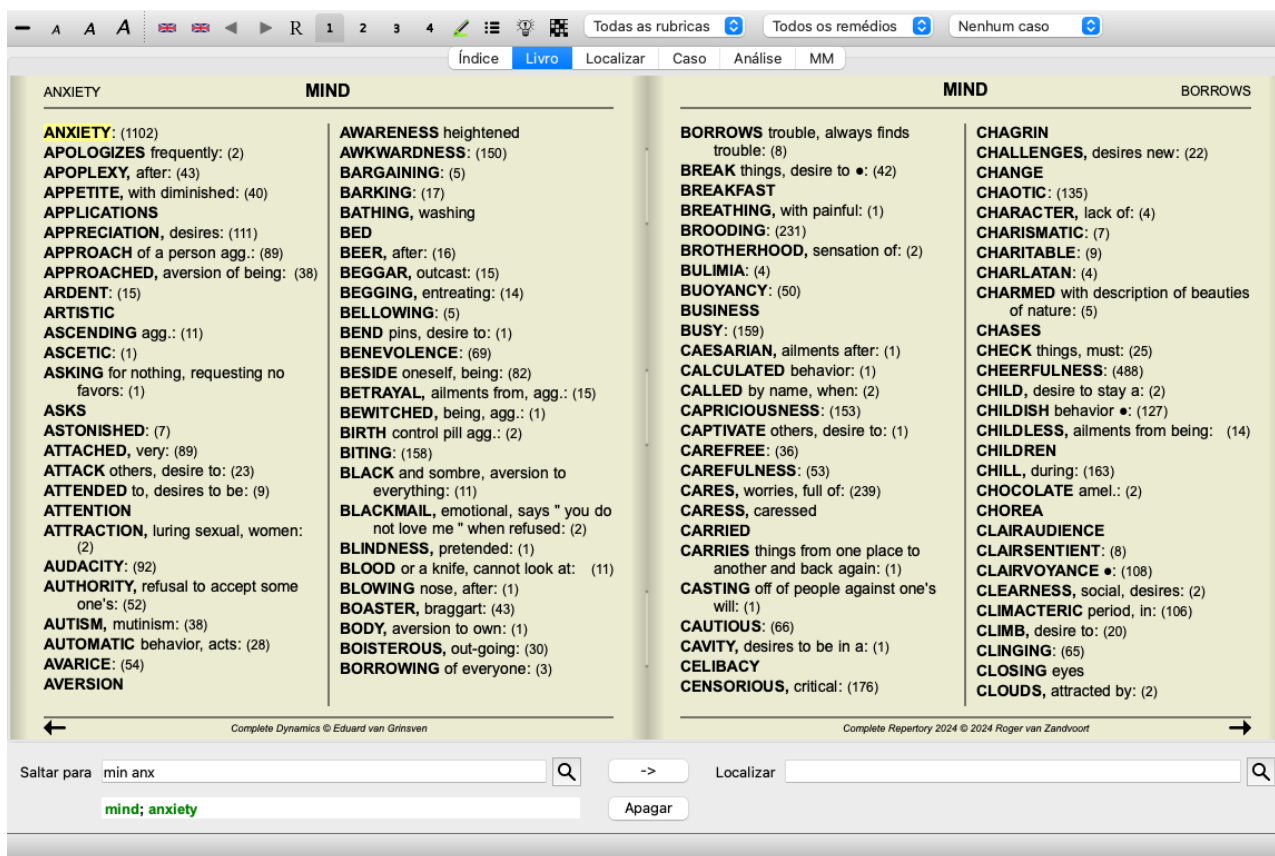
A A A R 1 2 3 4 Todas as rubricas Todos os remédios Nenhum caso

Índice Livro Localizar Caso Análise MM

ANXIETY MIND

ANXIETY: (1102)
APOLOGIZES frequently: (2)
APOPLEXY, after: (43)
APPETITE, with diminished: (40)
APPLICATIONS
APPRECIATION, desires: (111)
APPROACH of a person agg.: (89)
APPROACHED, aversion of being: (38)
ARDENT: (15)
ARTISTIC
ASCENDING agg.: (11)
ASCETIC: (1)
ASKING for nothing, requesting no favors: (1)
ASKS
ASTONISHED: (7)
ATTACHED, very: (89)
ATTACK others, desire to: (23)
ATTENDED to, desires to be: (9)
ATTENTION
ATTRACTION, luring sexual, women: (2)
AUDACITY: (92)
AUTHORITY, refusal to accept some one's: (52)
AUTISM, mutinism: (38)
AUTOMATIC behavior, acts: (28)
AVARICE: (54)
AVERSION

AWARENESS heightened
AWKWARDNESS: (150)
BARGAINING: (5)
BARKING: (17)
BATHING, washing
BED
BEER, after: (16)
BEGGAR, outcast: (15)
BEGGING, entreating: (14)
BELLOWING: (5)
BEND pins, desire to: (1)
BENEVOLENCE: (69)
BESIDE oneself, being: (82)
BETRAYAL, ailments from, agg.: (15)
BEWITCHED, being, agg.: (1)
BIRTH control pill agg.: (2)
BITING: (158)
BLACK and sombre, aversion to everything: (11)
BLACKMAIL, emotional, says " you do not love me " when refused: (2)
BLINDNESS, pretended: (1)
BLOOD or a knife, cannot look at: (11)
BLOWING nose, after: (1)
BOASTER, braggart: (43)
BODY, aversion to own: (1)
BOISTEROUS, out-going: (30)
BORROWING of everyone: (3)

Complete Dynamics © Eduard van Grinsven

MIND BORROWS

BORROWS trouble, always finds trouble: (8)
BREAK things, desire to ●: (42)
BREAKFAST
BREATHING, with painful: (1)
BROODING: (231)
BROTHERHOOD, sensation of: (2)
BULIMIA: (4)
BUOYANCY: (50)
BUSINESS
BUSY: (159)
CAESARIAN, ailments after: (1)
CALCULATED behavior: (1)
CALLED by name, when: (2)
CAPRICIOUSNESS: (153)
CAPTIVATE others, desire to: (1)
CAREFREE: (36)
CAREFULNESS: (53)
CARES, worries, full of: (239)
CARESS, caressed
CARRIED
CARRIES things from one place to another and back again: (1)
CASTING off of people against one's will: (1)
CAUTIOUS: (66)
CAVITY, desires to be in a: (1)
CELIBACY
CENSORIOUS, critical: (176)

CHAGRIN
CHALLENGES, desires new: (22)
CHANGE
CHAOTIC: (135)
CHARACTER, lack of: (4)
CHARISMATIC: (7)
CHARITABLE: (9)
CHARLATAN: (4)
CHARMED with description of beauties of nature: (5)
CHASES
CHECK things, must: (25)
CHEERFULNESS: (488)
CHILD, desire to stay a: (2)
CHILDISH behavior ●: (127)
CHILDLESS, ailments from being: (14)
CHILDREN
CHILL, during: (163)
CHOCOLATE amel.: (2)
CHOREA
CLAIRAUDIENCE
CLAIRSENTIENT: (8)
CLAIRVOYANCE ●: (108)
CLEARNESS, social, desires: (2)
CLIMACTERIC period, in: (106)
CLIMB, desire to: (20)
CLINGING: (65)
CLOSING eyes
CLOUDS, attracted by: (2)

Complete Repertory 2024 © 2024 Roger van Zandvoort

Saltar para min anx
->
Localizar
mind; anxiety
Apagar